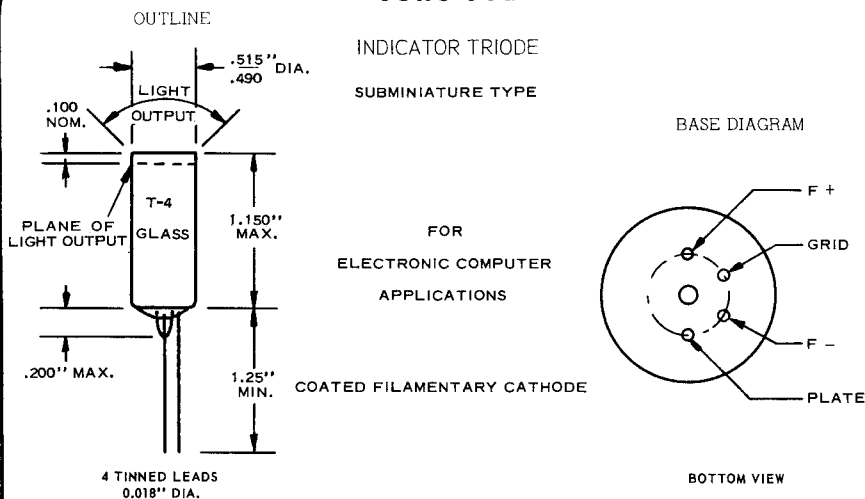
OUTLINE

INDICATOR TRIODE

SUBMINIATURE TYPE

$\frac{.515}{.490}$" DIA.

LIGHT OUTPUT

.100 NOM.

T-4 GLASS

PLANE OF LIGHT OUTPUT

1.150" MAX.

.200" MAX.

1.25" MIN.

4 TINNED LEADS 0.018" DIA.

FOR

ELECTRONIC COMPUTER

APPLICATIONS

COATED FILAMENTARY CATHODE

BASE DIAGRAM

F +

GRID

F −

PLATE

BOTTOM VIEW